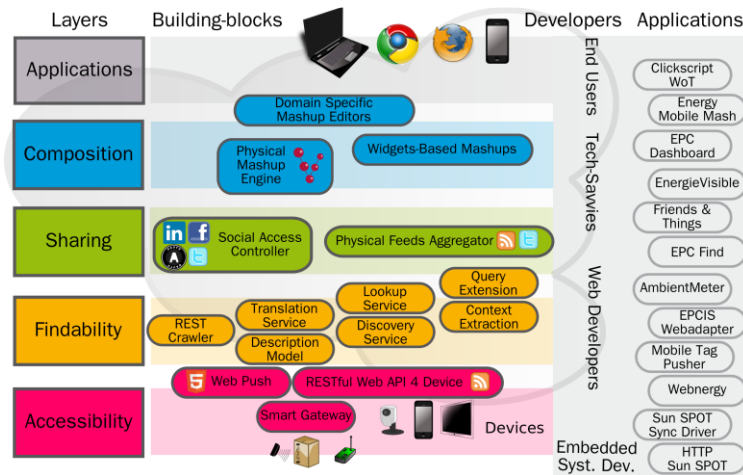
Layers Building-blocks Developers Applications

Applications

Composition

Sharing

Findability

Accessibility

Domain Specific Mashup Editors

Physical Mashup Engine

Widgets-Based Mashups

Social Access Controller

Physical Feeds Aggregator

REST Crawler

Translation Service

Description Model

Lookup Service

Discovery Service

Query Extension

Context Extraction

Web Push

RESTful Web API 4 Device

Smart Gateway

Devices

End Users

Tech-Savvies

Web Developers

Embedded Syst. Dev.

Clickscript WoT

Energy Mobile Mash

EPC Dashboard

EnergieVisible

Friends & Things

EPC Find

AmbientMeter

EPCIS Webadapter

Mobile Tag Pusher

Webnergy

Sun SPOT Sync Driver

HTTP Sun SPOT